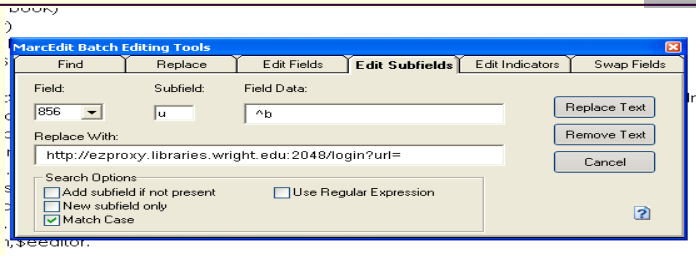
book)

MarcEdit Batch Editing Tools

Find | Replace | Edit Fields | Edit Subfields | Edit Indicators | Swap Fields

Field:
856

Subfield:
u

Field Data:
^b

Replace Text

Remove Text

Replace With:
http://ezproxy.libraries.wright.edu:2048/login?url=

Cancel

Search Options
Add subfield if not present
New subfield only
Match Case
Use Regular Expression

,$eeditor.